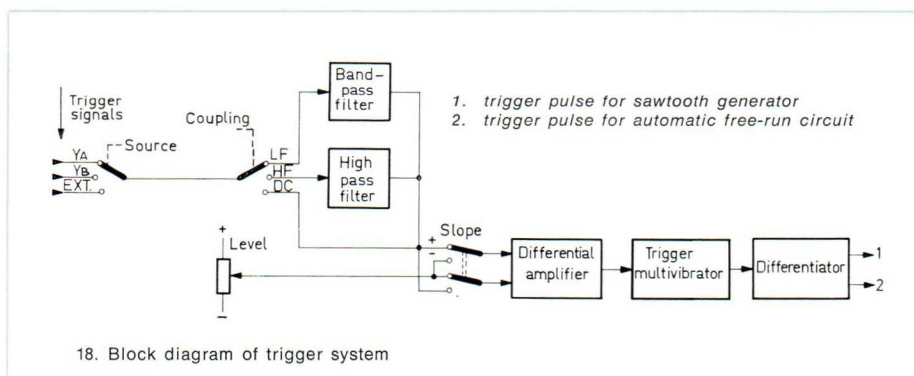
Trigger signals

Source

Coupling

$Y_A$

$Y_B$

EXT.

LF

HF

DC

Band-pass filter

High pass filter

1. trigger pulse for sawtooth generator
2. trigger pulse for automatic free-run circuit

Level

+

−

Slope

+

−

Differential amplifier

Trigger multivibrator

Differentiator

1

2

18. Block diagram of trigger system